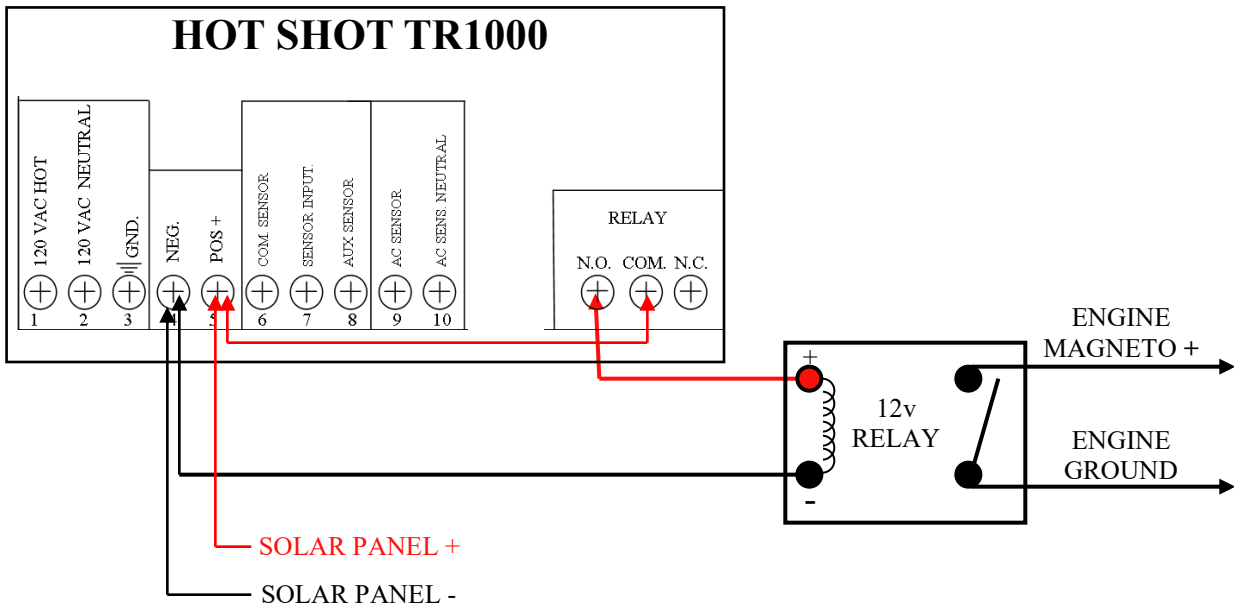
HOT SHOT TR1000

120 VAC HOT
120 VAC NEUTRAL
GND.
NEG.
POS +
COM. SENSOR
SENSOR INPUT.
AUX SENSOR
AC SENSOR
AC SENS. NEUTRAL

1 2 3 4 5 6 7 8 9 10

RELAY
N.O. COM. N.C.

+
12v
RELAY
-

ENGINE
MAGNETO +

ENGINE
GROUND

SOLAR PANEL +

SOLAR PANEL -